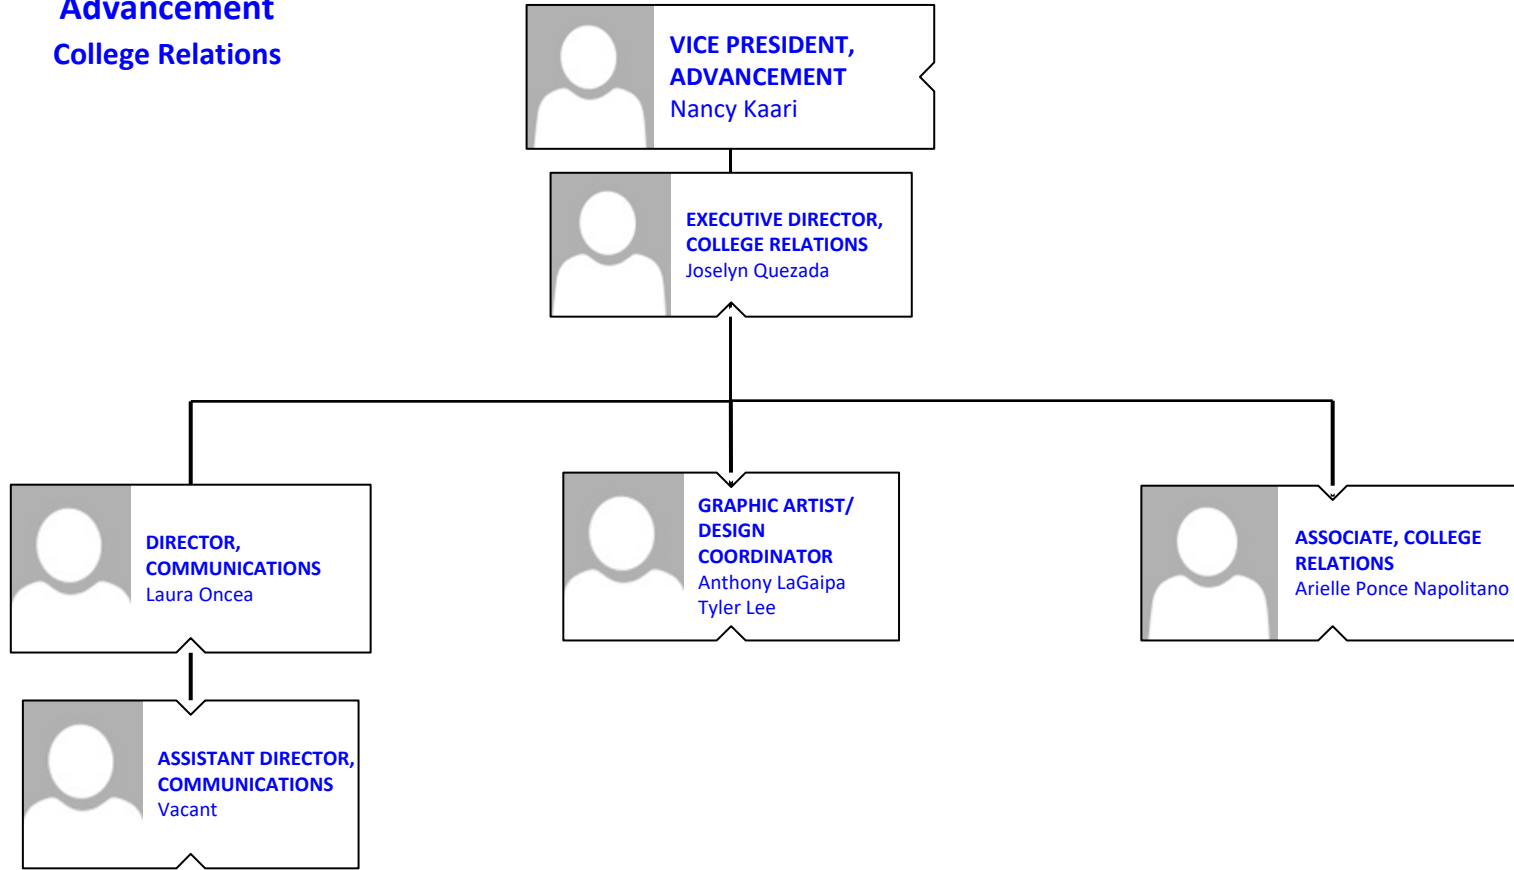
Advancement
College Relations

VICE PRESIDENT, ADVANCEMENT
Nancy Kaari

EXECUTIVE DIRECTOR, COLLEGE RELATIONS
Joselyn Quezada

DIRECTOR, COMMUNICATIONS
Laura Oncea

GRAPHIC ARTIST/ DESIGN COORDINATOR
Anthony LaGaipa
Tyler Lee

ASSOCIATE, COLLEGE RELATIONS
Arielle Ponce Napolitano

ASSISTANT DIRECTOR, COMMUNICATIONS
Vacant